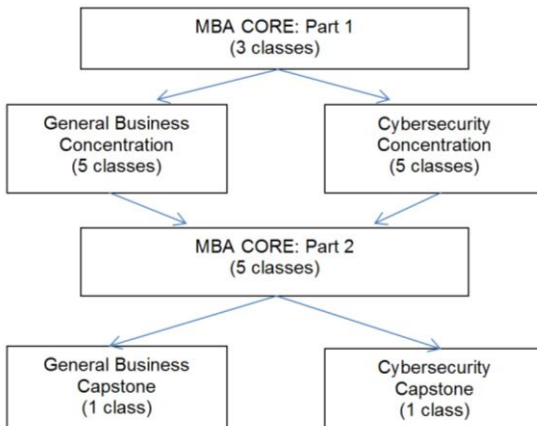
MBA CORE: Part 1
(3 classes)

General Business
Concentration
(5 classes)

Cybersecurity
Concentration
(5 classes)

MBA CORE: Part 2
(5 classes)

General Business
Capstone
(1 class)

Cybersecurity
Capstone
(1 class)